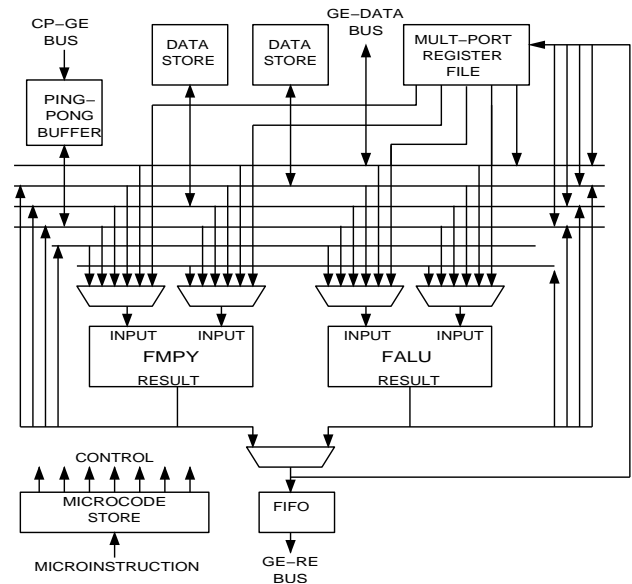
CP–GE BUS

PING–PONG BUFFER

DATA STORE

DATA STORE

GE–DATA BUS

MULT–PORT REGISTER FILE

INPUT

INPUT

FMPY

RESULT

INPUT

INPUT

FALU

RESULT

CONTROL

MICROCODE STORE

MICROINSTRUCTION

FIFO

GE–RE BUS